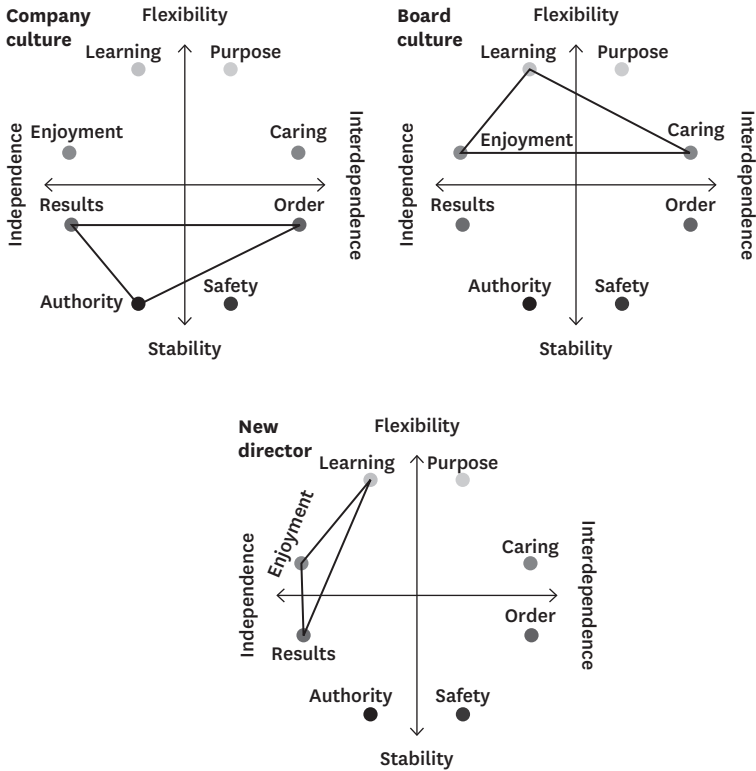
Company culture

Flexibility

Learning

Purpose

Enjoyment

Caring

Independence

Interdependence

Results

Order

Authority

Safety

Stability

Board culture

Flexibility

Learning

Purpose

Enjoyment

Caring

Independence

Interdependence

Results

Order

Authority

Safety

Stability

New director

Flexibility

Learning

Purpose

Enjoyment

Caring

Independence

Interdependence

Results

Order

Authority

Safety

Stability